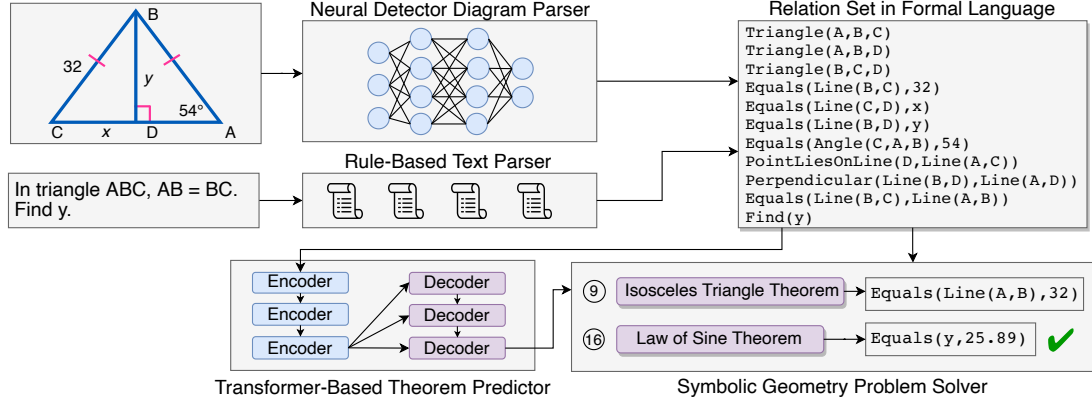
B
32
y
54°
C
x
D
A

Neural Detector Diagram Parser

Relation Set in Formal Language

Triangle(A,B,C)
Triangle(A,B,D)
Triangle(B,C,D)
Equals(Line(B,C),32)
Equals(Line(C,D),x)
Equals(Line(B,D),y)
Equals(Angle(C,A,B),54)
PointLiesOnLine(D,Line(A,C))
Perpendicular(Line(B,D),Line(A,D))
Equals(Line(B,C),Line(A,B))
Find(y)

Rule-Based Text Parser

In triangle ABC, AB = BC. Find y.

Encoder
Encoder
Encoder
Decoder
Decoder
Decoder

Transformer-Based Theorem Predictor

9 Isosceles Triangle Theorem
Equals(Line(A,B),32)
16 Law of Sine Theorem
Equals(y,25.89)

Symbolic Geometry Problem Solver